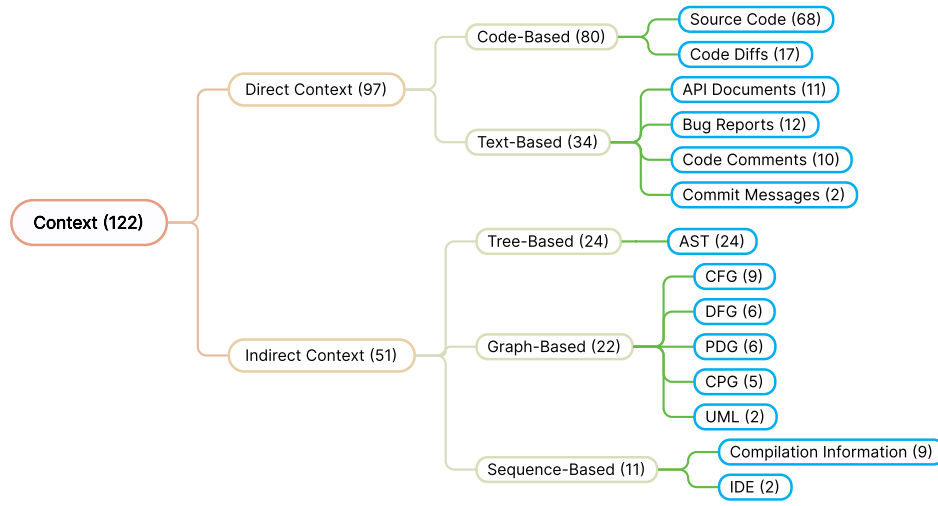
Context (122)

Direct Context (97)

Code-Based (80)

Source Code (68)

Code Diffs (17)

Text-Based (34)

API Documents (11)

Bug Reports (12)

Code Comments (10)

Commit Messages (2)

Indirect Context (51)

Tree-Based (24)

AST (24)

Graph-Based (22)

CFG (9)

DFG (6)

PDG (6)

CPG (5)

UML (2)

Sequence-Based (11)

Compilation Information (9)

IDE (2)